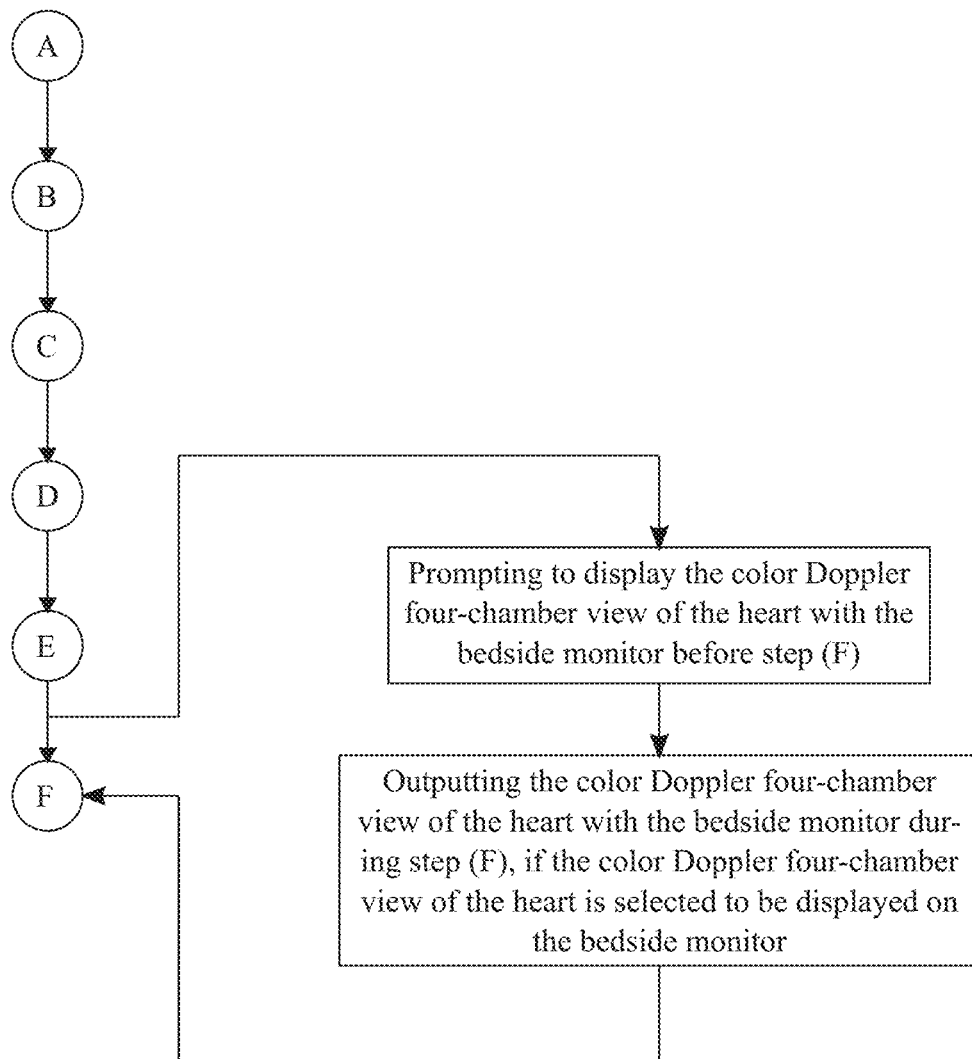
A

B

C

D

E

F

Prompting to display the color Doppler four-chamber view of the heart with the bedside monitor before step (F)

Outputting the color Doppler four-chamber view of the heart with the bedside monitor during step (F), if the color Doppler four-chamber view of the heart is selected to be displayed on the bedside monitor